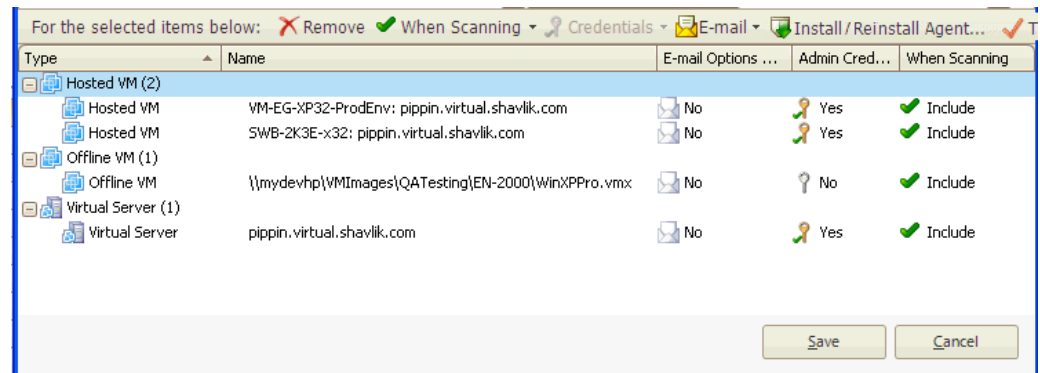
For the selected items below: Remove When Scanning Credentials E-mail Install / Reinstall Agent... T

| Type | Name | E-mail Options ... | Admin Cred... | When Scanning |
|---|---|---|---|---|
| Hosted VM (2) | | | | |
| Hosted VM | VM-EG-XP32-ProdEnv: pippin.virtual.shavlik.com | No | Yes | Include |
| Hosted VM | SWB-2K3E-x32: pippin.virtual.shavlik.com | No | Yes | Include |
| Offline VM (1) | | | | |
| Offline VM | \\mydevhp\VMImages\QATesting\EN-2000\WinXPPro.vmx | No | No | Include |
| Virtual Server (1) | | | | |
| Virtual Server | pippin.virtual.shavlik.com | No | Yes | Include |

Save Cancel